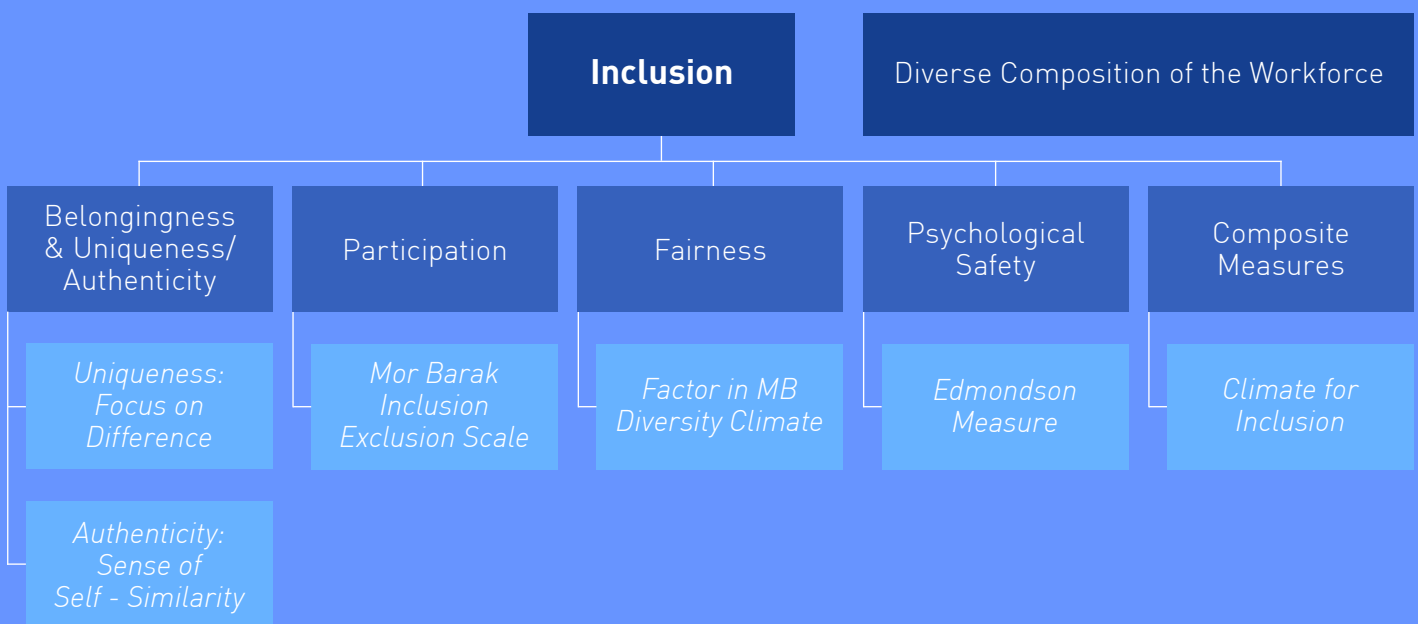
Inclusion

Diverse Composition of the Workforce

Belongingness & Uniqueness/ Authenticity

Uniqueness: Focus on Difference

Authenticity: Sense of Self - Similarity

Participation

Mor Barak Inclusion Exclusion Scale

Fairness

Factor in MB Diversity Climate

Psychological Safety

Edmondson Measure

Composite Measures

Climate for Inclusion